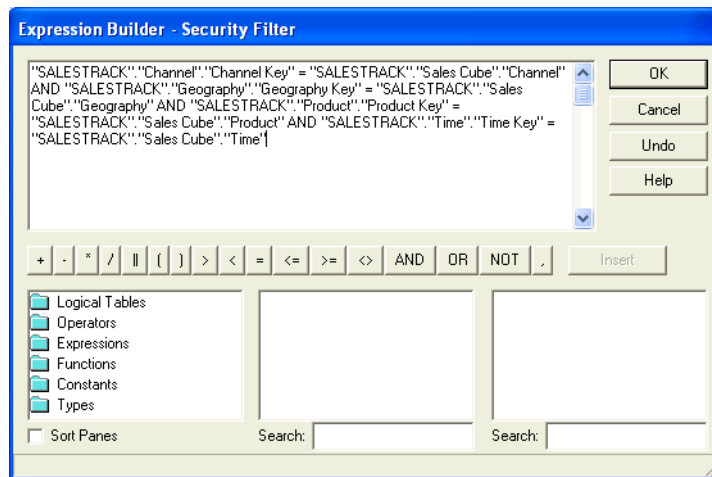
Expression Builder - Security Filter

"SALESTRACK"."Channel"."Channel Key" = "SALESTRACK"."Sales Cube"."Channel" AND "SALESTRACK"."Geography"."Geography Key" = "SALESTRACK"."Sales Cube"."Geography" AND "SALESTRACK"."Product"."Product Key" = "SALESTRACK"."Sales Cube"."Product" AND "SALESTRACK"."Time"."Time Key" = "SALESTRACK"."Sales Cube"."Time"

OK
Cancel
Undo
Help

+ - * / || ( ) > < = <= >= <> AND OR NOT ,
Insert

Logical Tables
Operators
Expressions
Functions
Constants
Types

Sort Panes
Search:
Search: